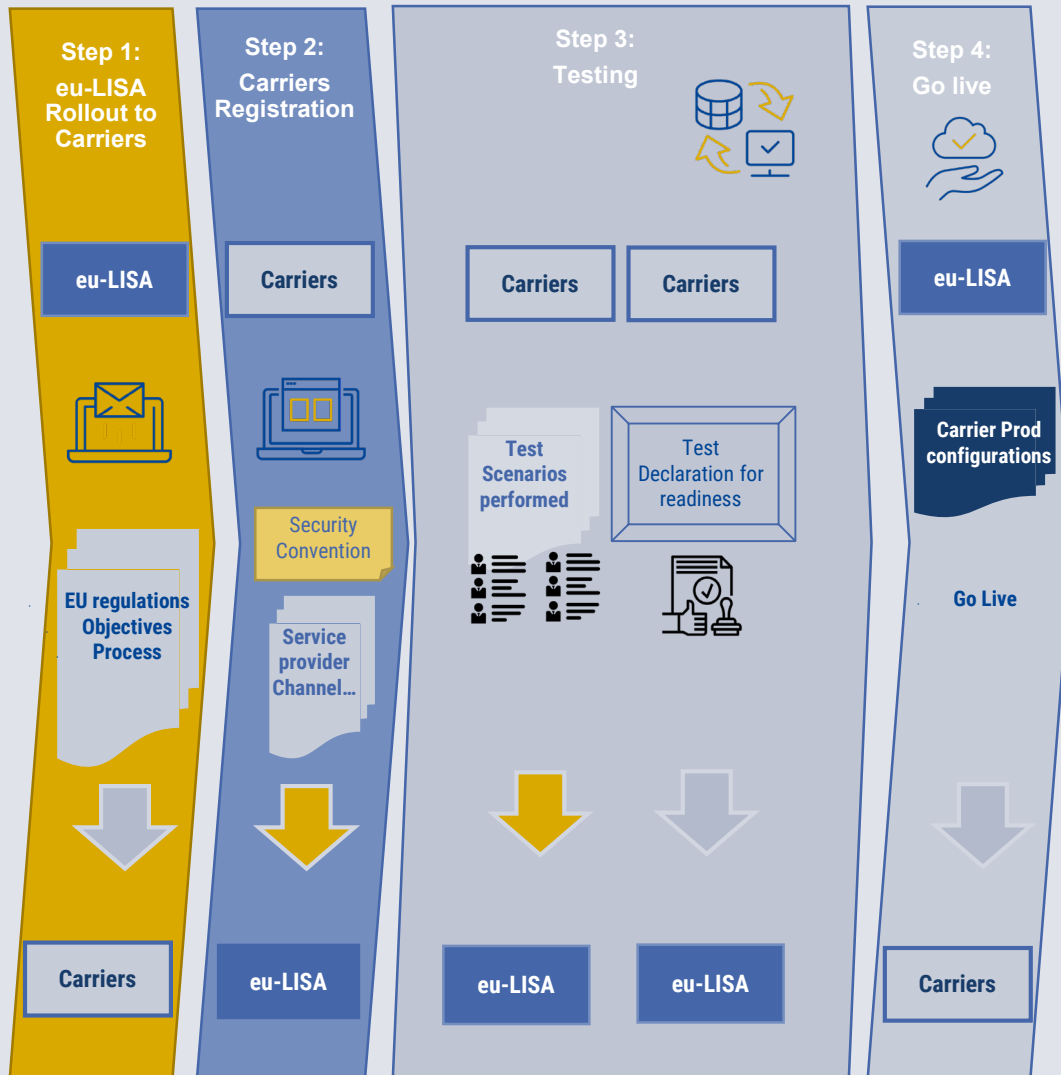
Step 1:
eu-LISA
Rollout to
Carriers

eu-LISA

EU regulations
Objectives
Process

Carriers

Step 2:
Carriers
Registration

Carriers

Security
Convention

Service
provider
Channel...

eu-LISA

Step 3:
Testing

Carriers

Carriers

Test
Scenarios
performed

Test
Declaration for
readiness

eu-LISA

eu-LISA

Step 4:
Go live

eu-LISA

Carrier Prod
configurations

Go Live

Carriers